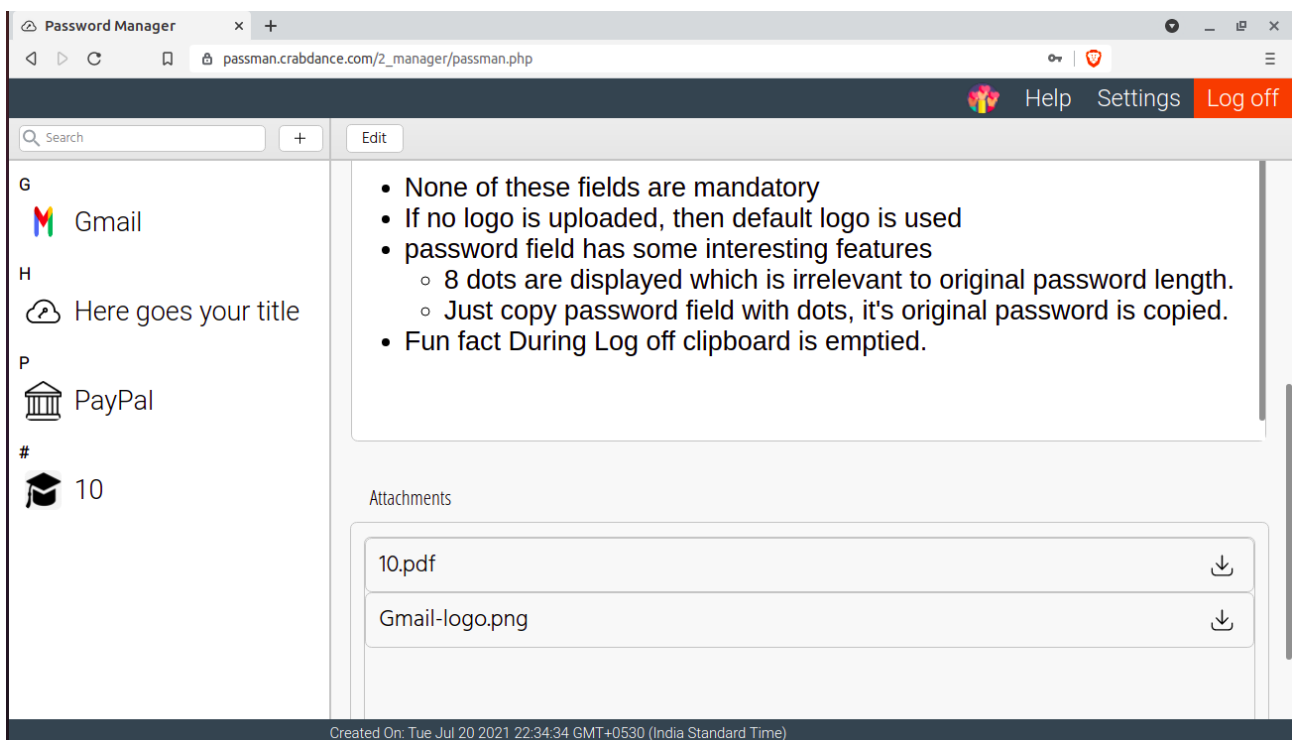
Password Manager ×
+
passman.crabdance.com/2_manager/passman.php

Help Settings Log off

Search
+
Edit

G
Gmail
H
Here goes your title
P
PayPal
#
10

- None of these fields are mandatory
- If no logo is uploaded, then default logo is used
- password field has some interesting features
  - 8 dots are displayed which is irrelevant to original password length.
  - Just copy password field with dots, it's original password is copied.
- Fun fact During Log off clipboard is emptied.

Attachments

10.pdf

Gmail-logo.png

Created On: Tue Jul 20 2021 22:34:34 GMT+0530 (India Standard Time)